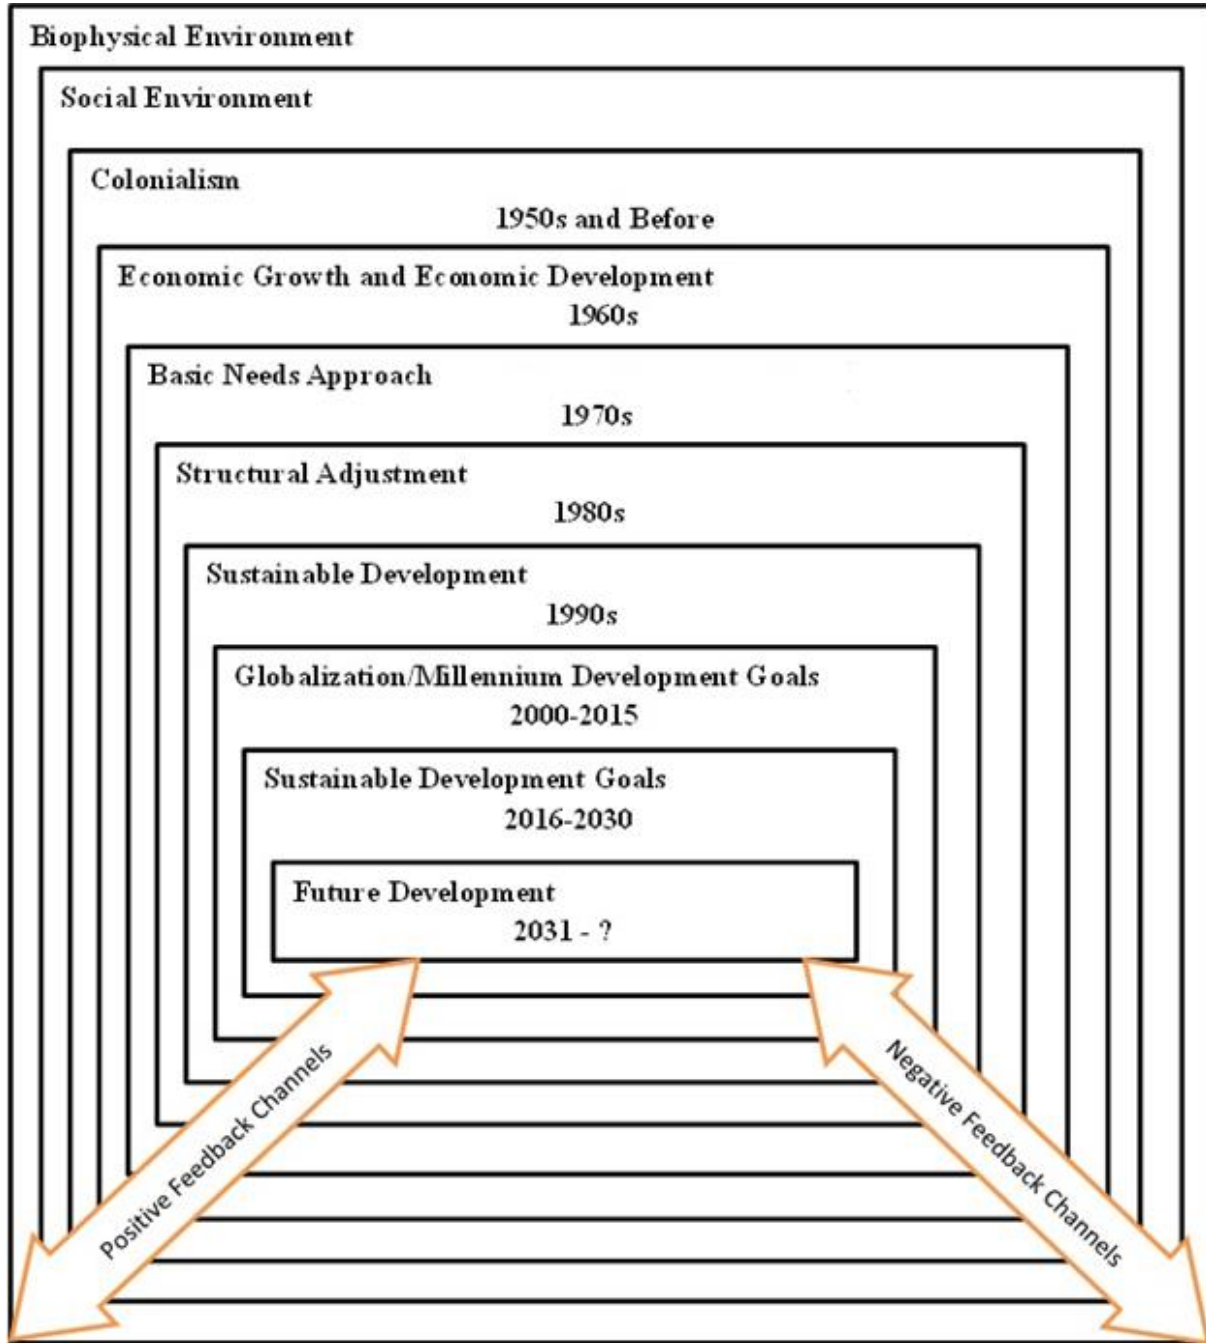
Biophysical Environment

Social Environment

Colonialism

1950s and Before

Economic Growth and Economic Development

1960s

Basic Needs Approach

1970s

Structural Adjustment

1980s

Sustainable Development

1990s

Globalization/Millennium Development Goals

2000-2015

Sustainable Development Goals

2016-2030

Future Development

2031 - ?

Positive Feedback Channels

Negative Feedback Channels